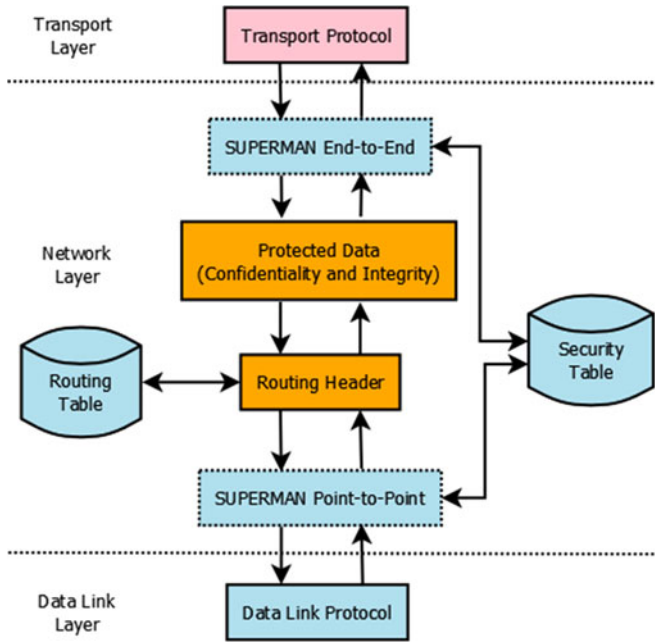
Transport Layer

Transport Protocol

SUPERMAN End-to-End

Network Layer

Protected Data (Confidentiality and Integrity)

Routing Table

Routing Header

Security Table

SUPERMAN Point-to-Point

Data Link Layer

Data Link Protocol